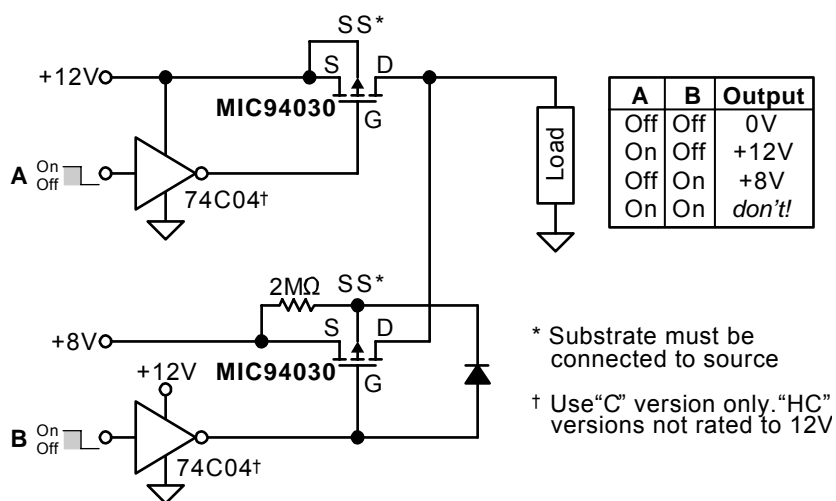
SS*

+12V

S

D

MIC94030

G

A On Off

74C04†

Load

| A | B | Output |
|---|---|---|
| Off | Off | 0V |
| On | Off | +12V |
| Off | On | +8V |
| On | On | *don't!* |

2MΩ

SS*

+8V

S

D

+12V

MIC94030

G

B On Off

74C04†

* Substrate must be connected to source

† Use"C" version only."HC" versions not rated to 12V